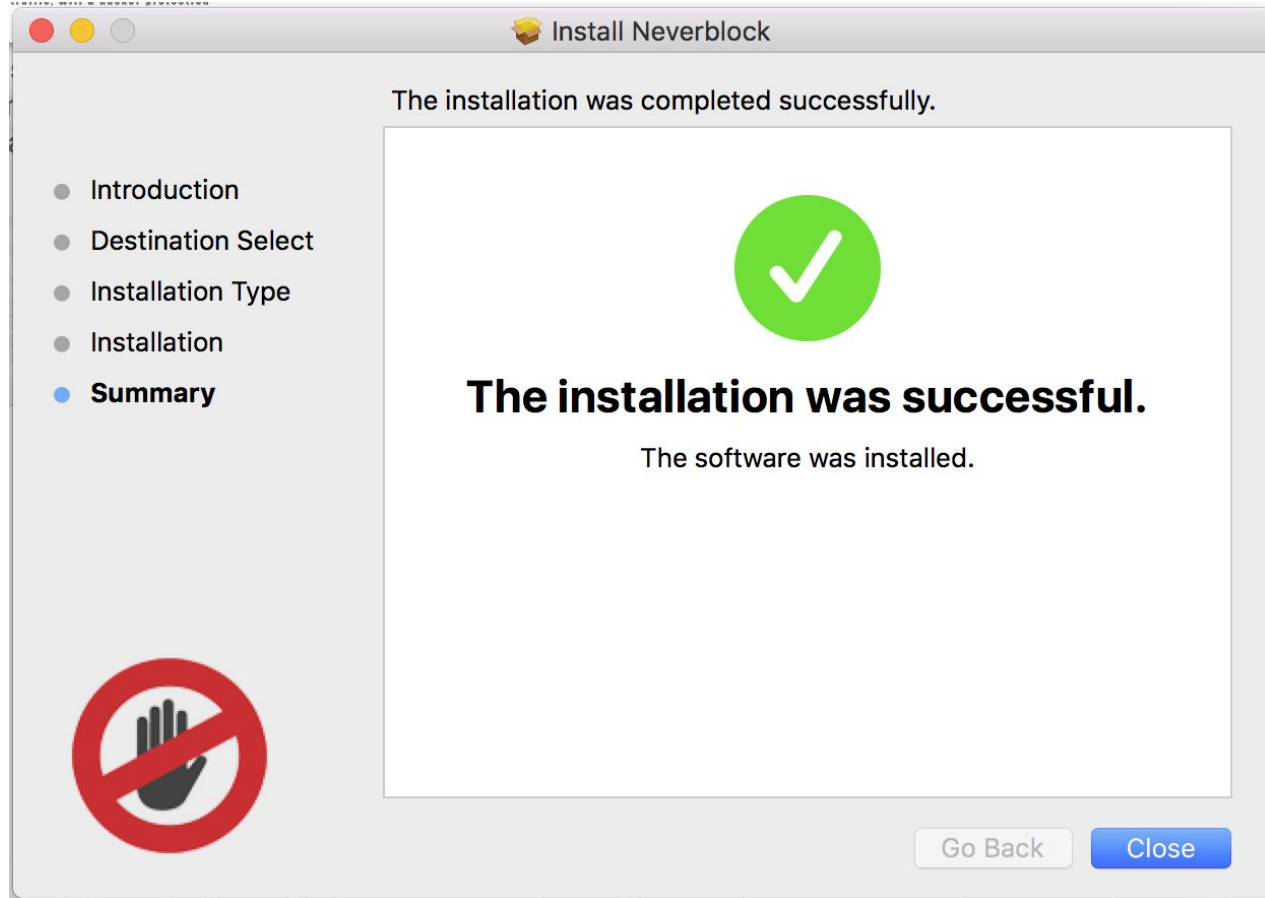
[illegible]

Install Neverblock

The installation was completed successfully.

Introduction
Destination Select
Installation Type
Installation
Summary

The installation was successful.

The software was installed.

Go Back
Close